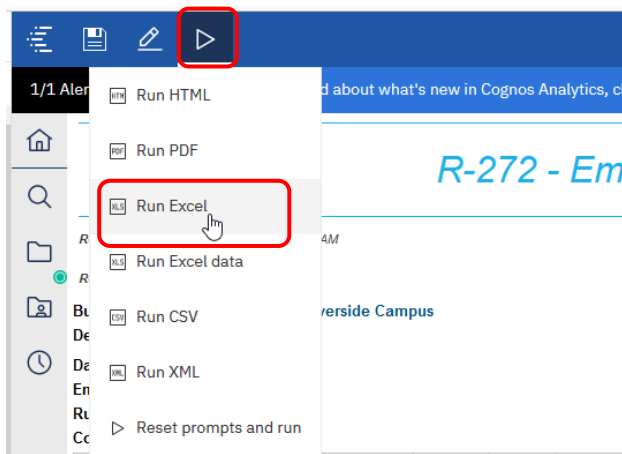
1/1 Aler d about what's new in Cognos Analytics, c

HTML Run HTML

PDF Run PDF

XLS Run Excel

XLS Run Excel data

CSV Run CSV

XML Run XML

Reset prompts and run

R-272 - Em

R AM

R

Bu verside Campus
De

Da
Em
Ru
Co